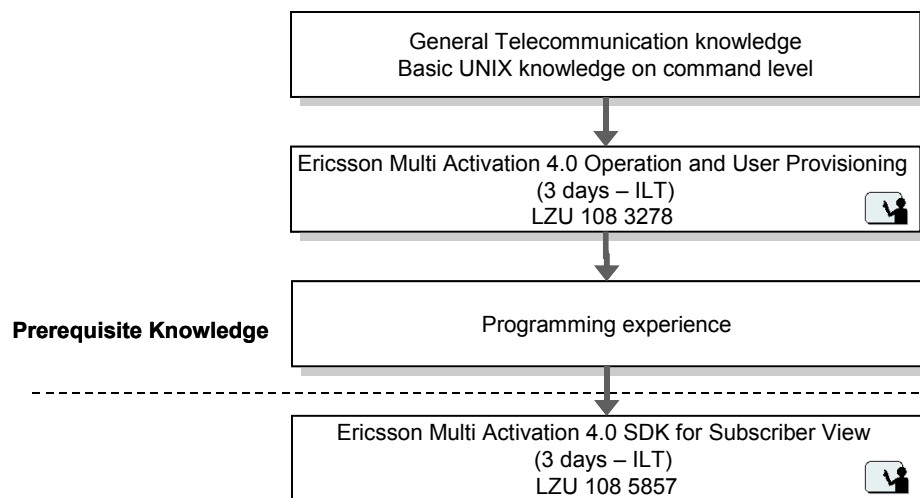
General Telecommunication knowledge
Basic UNIX knowledge on command level

Ericsson Multi Activation 4.0 Operation and User Provisioning
(3 days – ILT)
LZU 108 3278

Prerequisite Knowledge

Programming experience

Ericsson Multi Activation 4.0 SDK for Subscriber View
(3 days – ILT)
LZU 108 5857